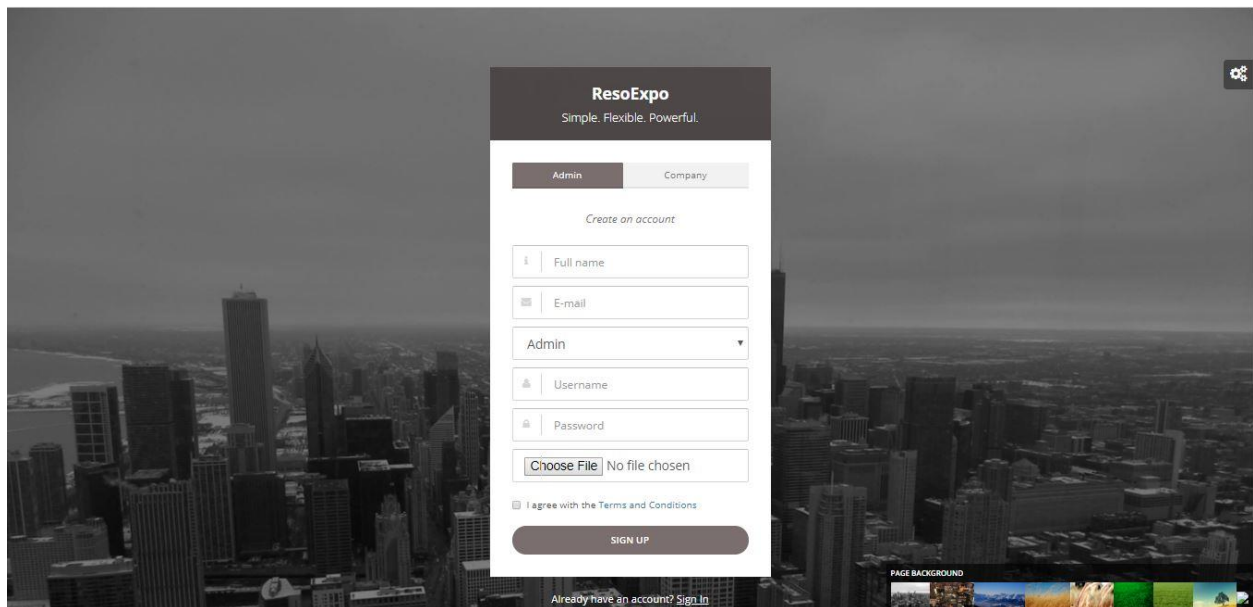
ResoExpo
Simple. Flexible. Powerful.

Admin
Company

Create an account

Full name

E-mail

Admin

Username

Password

Choose File No file chosen

I agree with the Terms and Conditions

SIGN UP

Already have an account? Sign In

PAGE BACKGROUND